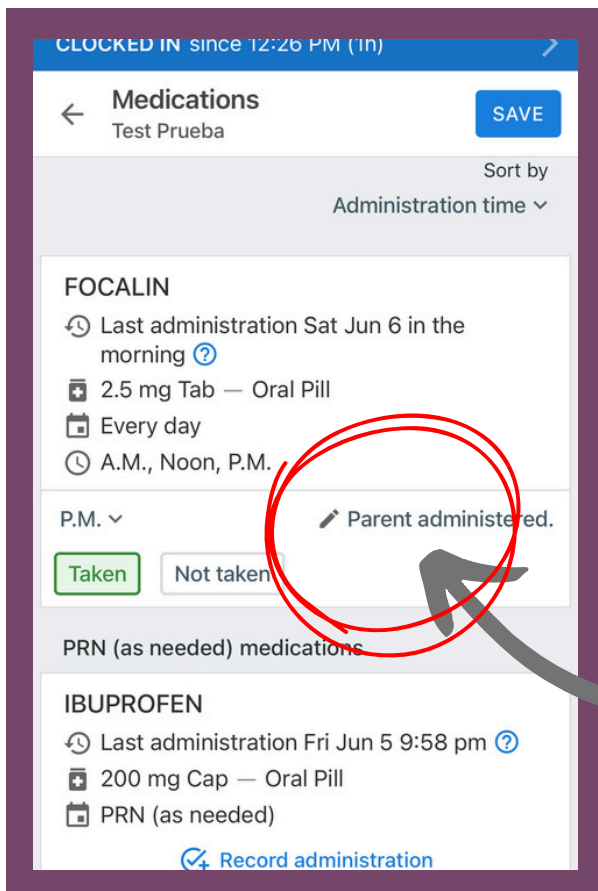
CLOCKED IN since 12:26 PM (1h)

Medications
Test Prueba

SAVE

Sort by
Administration time

FOCALIN
Last administration Sat Jun 6 in the morning ?
2.5 mg Tab — Oral Pill
Every day
A.M., Noon, P.M.

P.M.
Parent administered.

Taken
Not taken

PRN (as needed) medications

IBUPROFEN
Last administration Fri Jun 5 9:58 pm ?
200 mg Cap — Oral Pill
PRN (as needed)

Record administration